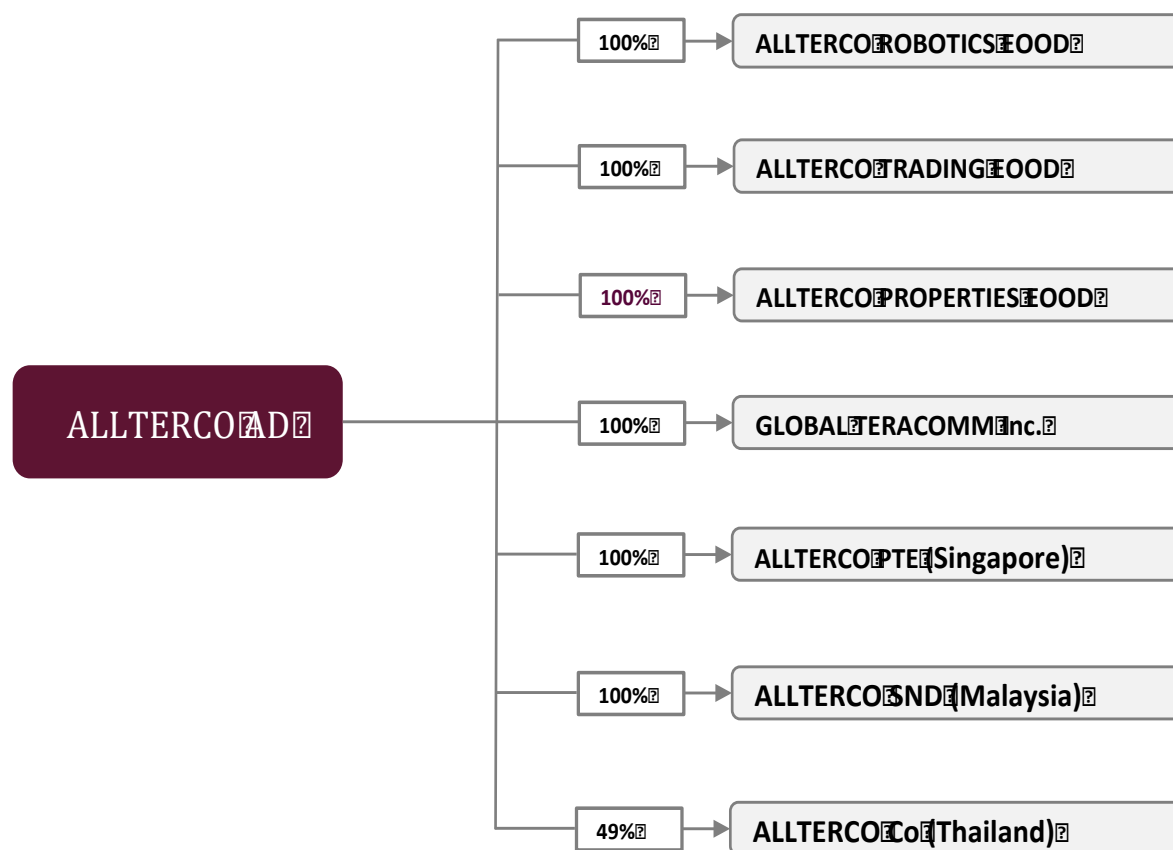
ALLTERCO AD

100%

ALLTERCO ROBOTICS EOOD

100%

ALLTERCO TRADING EOOD

100%

ALLTERCO PROPERTIES EOOD

100%

GLOBAL TERACOMM Inc.

100%

ALLTERCO PTE (Singapore)

100%

ALLTERCO SND (Malaysia)

49%

ALLTERCO Co (Thailand)